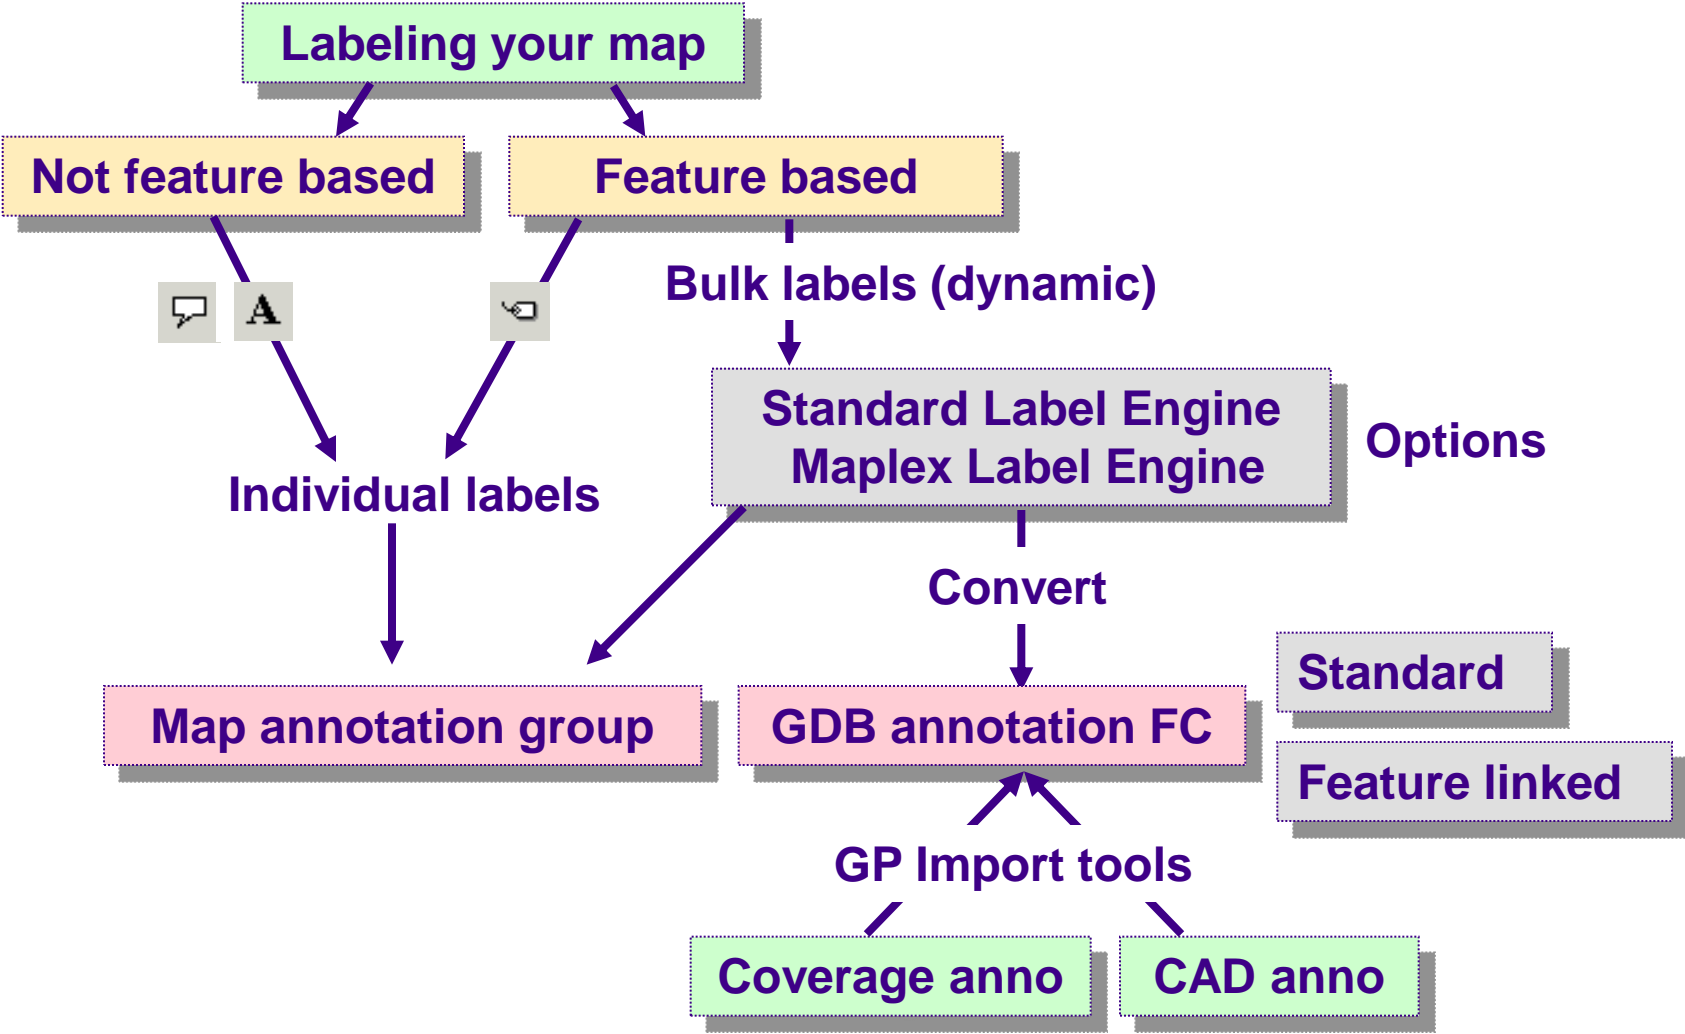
Labeling your map

Not feature based

Feature based

A

Bulk labels (dynamic)

Standard Label Engine
Maplex Label Engine

Options

Individual labels

Convert

Standard

Map annotation group

GDB annotation FC

Feature linked

GP Import tools

Coverage anno

CAD anno